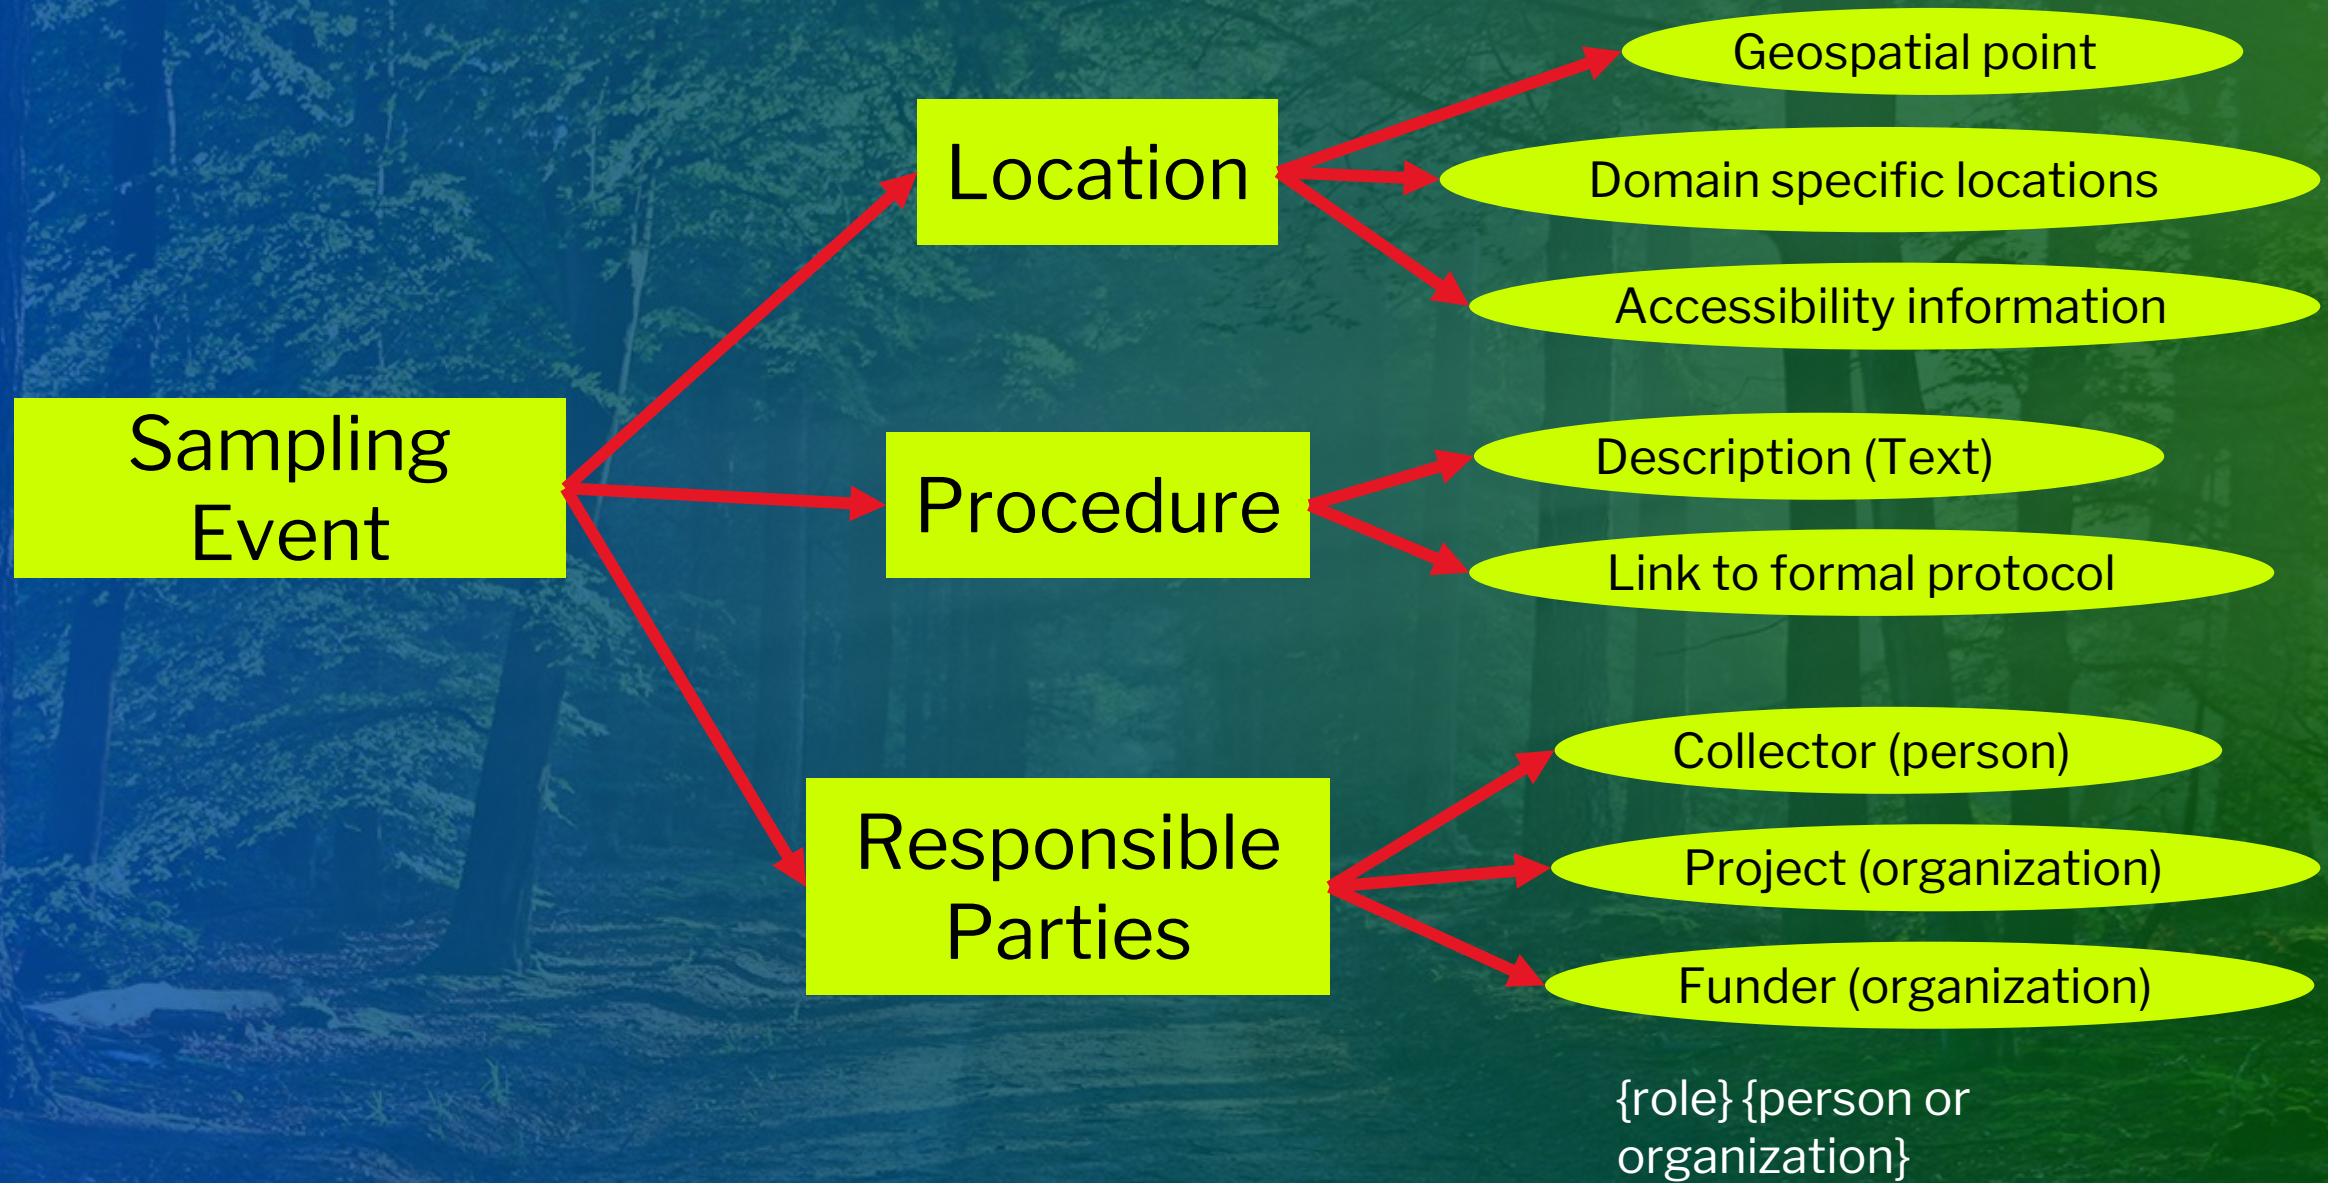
Sampling Event

Location

Geospatial point

Domain specific locations

Accessibility information

Procedure

Description (Text)

Link to formal protocol

Responsible Parties

Collector (person)

Project (organization)

Funder (organization)

{role} {person or organization}